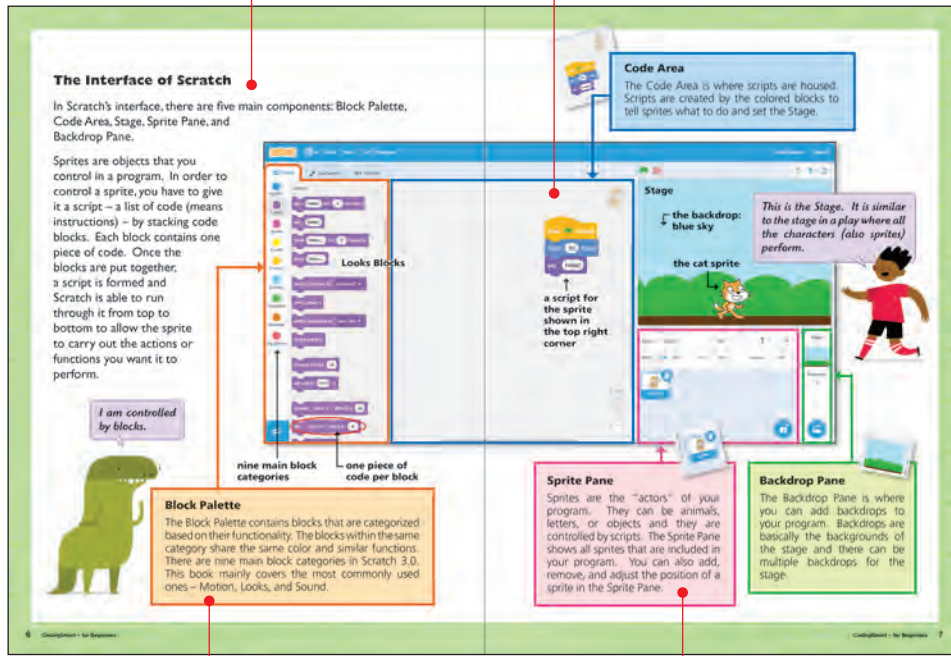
The Interface of Scratch

In Scratch's interface, there are five main components: Block Palette, Code Area, Stage, Sprite Pane, and Backdrop Pane.

Sprites are objects that you control in a program. In order to control a sprite, you have to give it a script – a list of code (means instructions) – by stacking code blocks. Each block contains one piece of code. Once the blocks are put together, a script is formed and Scratch is able to run through it from top to bottom to allow the sprite to carry out the actions or functions you want it to perform.

I am controlled by blocks.

Looks Blocks

nine main block categories

one piece of code per block

a script for the sprite shown in the top right corner

Code Area
The Code Area is where scripts are housed. Scripts are created by the colored blocks to tell sprites what to do and set the Stage.

Stage

the backdrop: blue sky

the cat sprite

This is the Stage. It is similar to the stage in a play where all the characters (also sprites) perform.

Block Palette
The Block Palette contains blocks that are categorized based on their functionality. The blocks within the same category share the same color and similar functions. There are nine main block categories in Scratch 3.0. This book mainly covers the most commonly used ones – Motion, Looks, and Sound.

Sprite Pane
Sprites are the "actors" of your program. They can be animals, letters, or objects and they are controlled by scripts. The Sprite Pane shows all sprites that are included in your program. You can also add, remove, and adjust the position of a sprite in the Sprite Pane.

Backdrop Pane
The Backdrop Pane is where you can add backdrops to your program. Backdrops are basically the backgrounds of the stage and there can be multiple backdrops for the stage.

6 CodingSmart – for Beginners

CodingSmart – for Beginners 7